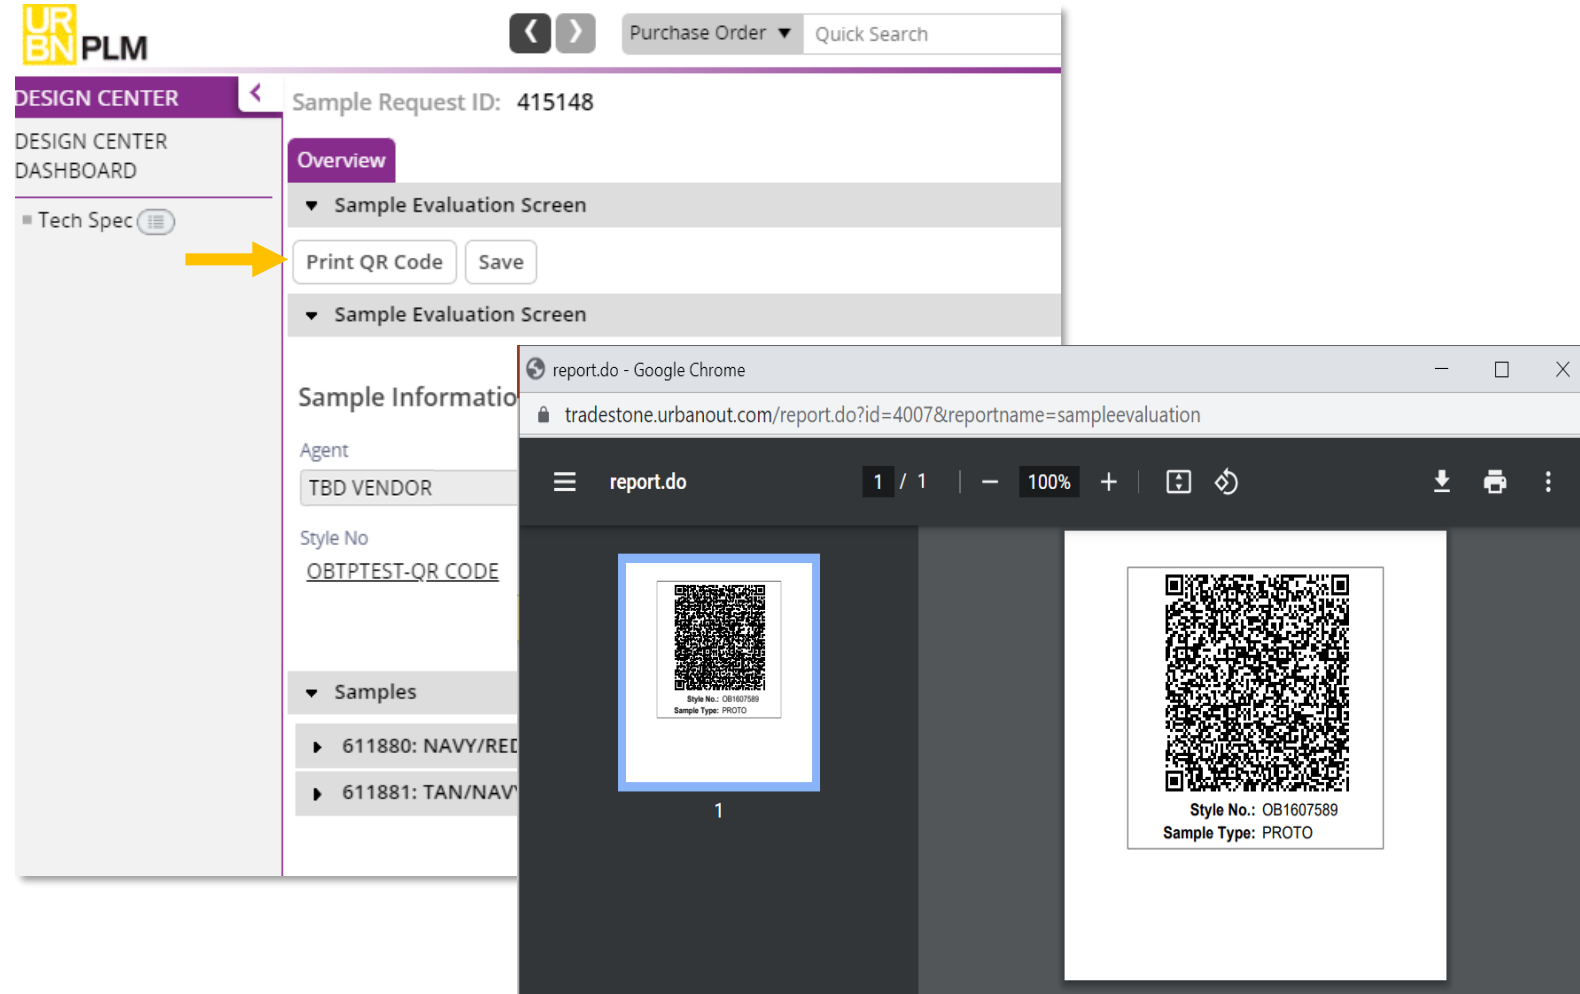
URBN PLM

Purchase Order ▼ Quick Search

DESIGN CENTER

DESIGN CENTER DASHBOARD

Tech Spec

Sample Request ID: 415148

Overview

Sample Evaluation Screen

Print QR Code Save

Sample Evaluation Screen

Sample Informatio

Agent

TBD VENDOR

Style No

OBTPTEST-QR CODE

Samples

611880: NAVY/REI

611881: TAN/NAV

report.do - Google Chrome

tradestone.urbanout.com/report.do?id=4007&reportname=sampleevaluation

report.do 1 / 1 100%

Style No.: OB1607589
Sample Type: PROTO

1

Style No.: OB1607589
Sample Type: PROTO